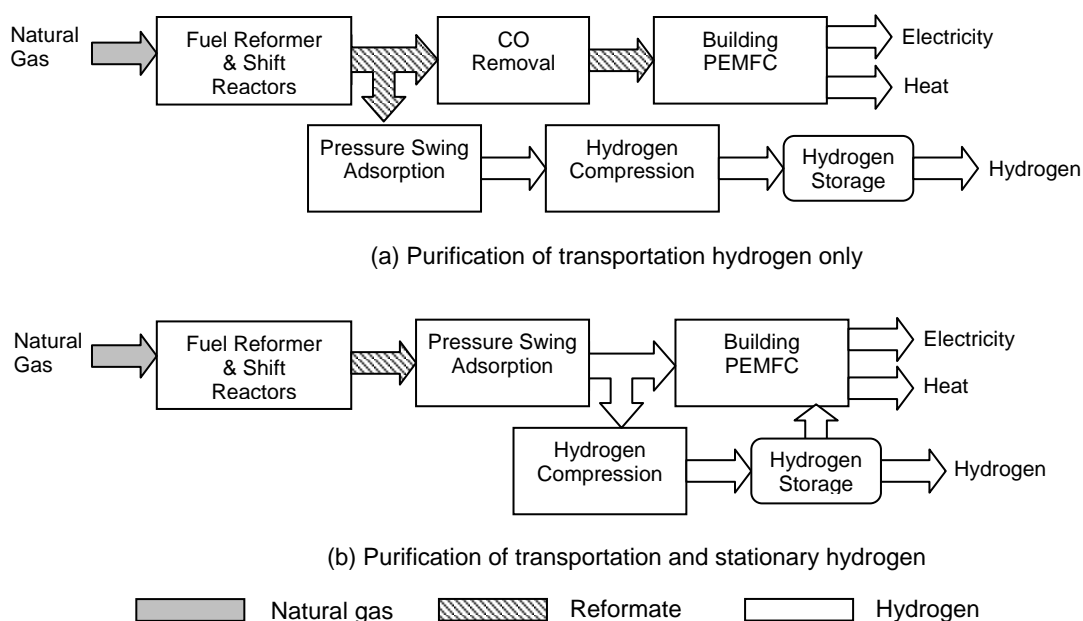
Natural Gas

Fuel Reformer & Shift Reactors

CO Removal

Building PEMFC

Electricity

Heat

Pressure Swing Adsorption

Hydrogen Compression

Hydrogen Storage

Hydrogen

(a) Purification of transportation hydrogen only

Natural Gas

Fuel Reformer & Shift Reactors

Pressure Swing Adsorption

Building PEMFC

Electricity

Heat

Hydrogen Compression

Hydrogen Storage

Hydrogen

(b) Purification of transportation and stationary hydrogen

Natural gas

Reformate

Hydrogen